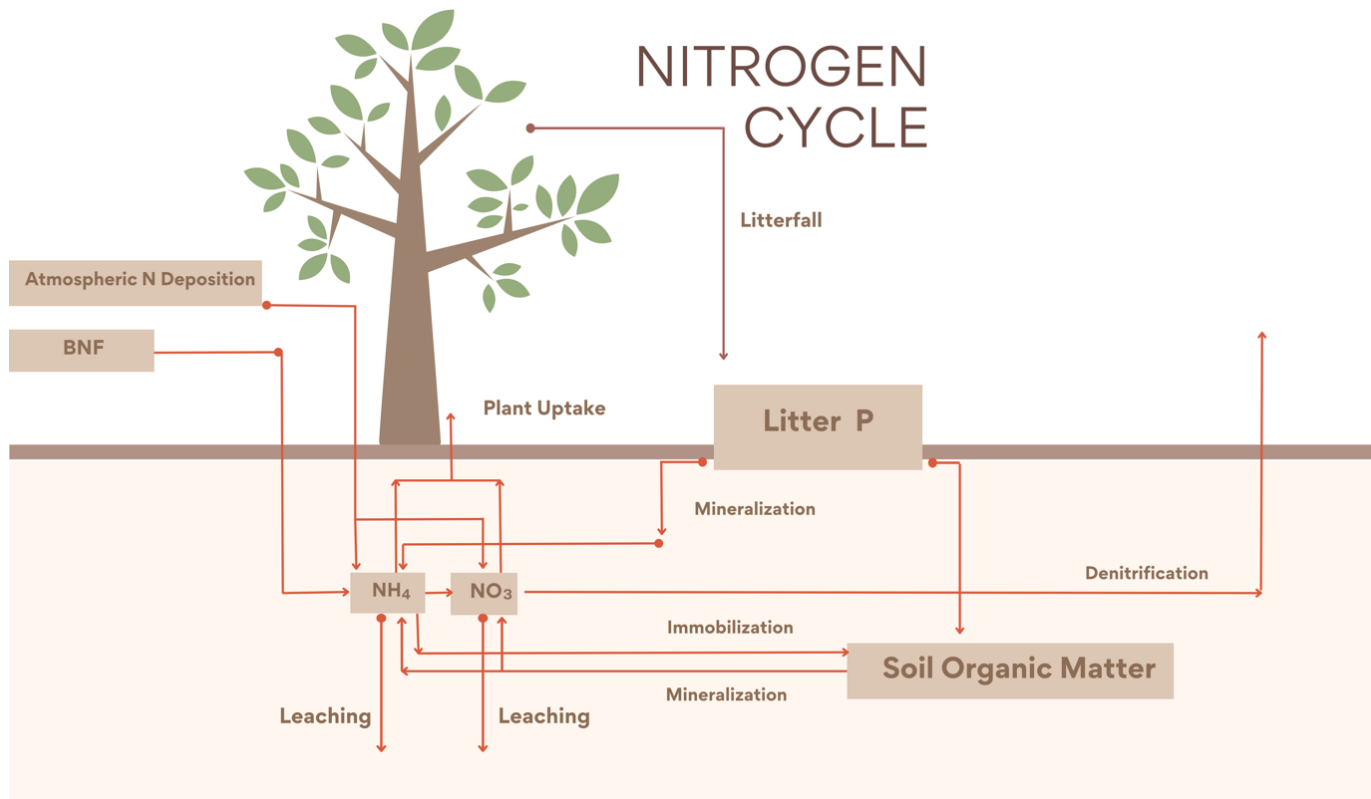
NITROGEN CYCLE

Litterfall

Atmospheric N Deposition

BNF

Plant Uptake

Litter P

Mineralization

Denitrification

$NH_4$

$NO_3$

Immobilization

Soil Organic Matter

Mineralization

Leaching

Leaching